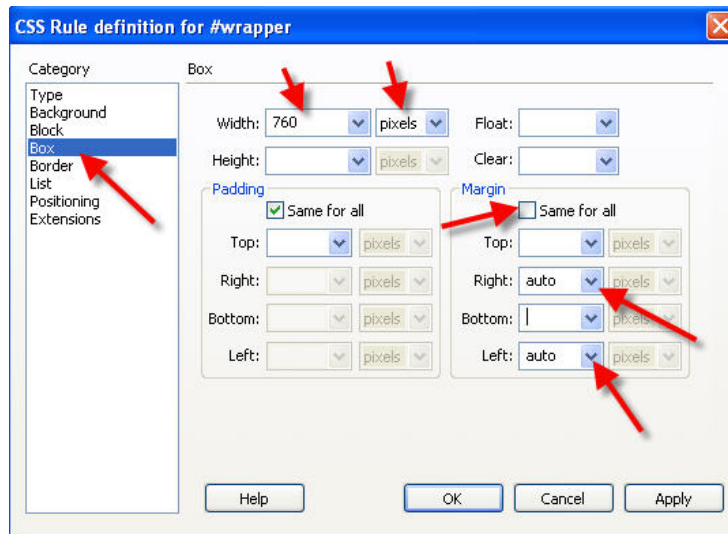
CSS Rule definition for #wrapper

Category
Type
Background
Block
Box
Border
List
Positioning
Extensions

Box

Width: 760 pixels
Float:
Height: pixels
Clear:

Padding
Same for all
Top: pixels
Right: pixels
Bottom: pixels
Left: pixels

Margin
Same for all
Top: pixels
Right: auto pixels
Bottom: pixels
Left: auto pixels

Help
OK
Cancel
Apply